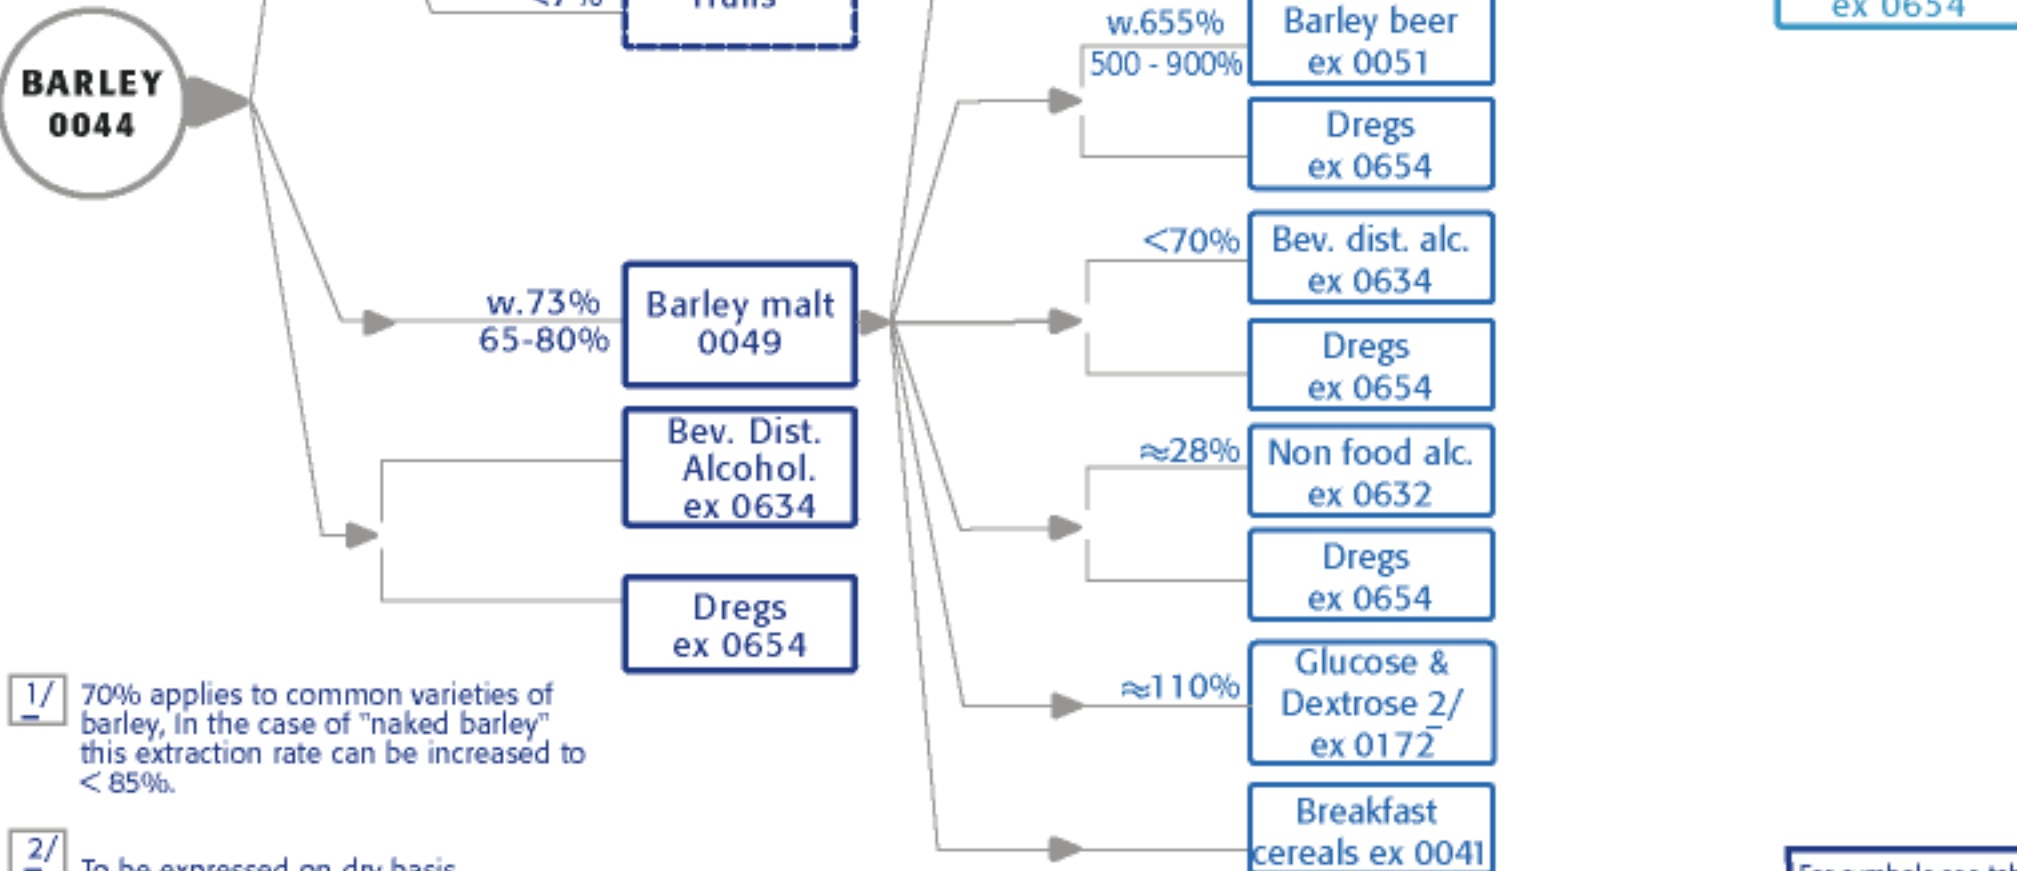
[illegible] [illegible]

BARLEY 0044

w.655%
500 - 900%

Barley beer ex 0051

Dregs ex 0654

<70%

Bev. dist. alc. ex 0634

w.73%
65-80%

Barley malt 0049

Dregs ex 0654

Bev. Dist. Alcohol. ex 0634

≈28%

Non food alc. ex 0632

Dregs ex 0654

Dregs ex 0654

≈110%

Glucose & Dextrose 2/ ex 0172

Breakfast cereals ex 0041

1/ 70% applies to common varieties of barley, In the case of "naked barley" this extraction rate can be increased to < 85%.

2/ To be expressed on dry basis

ex 0654